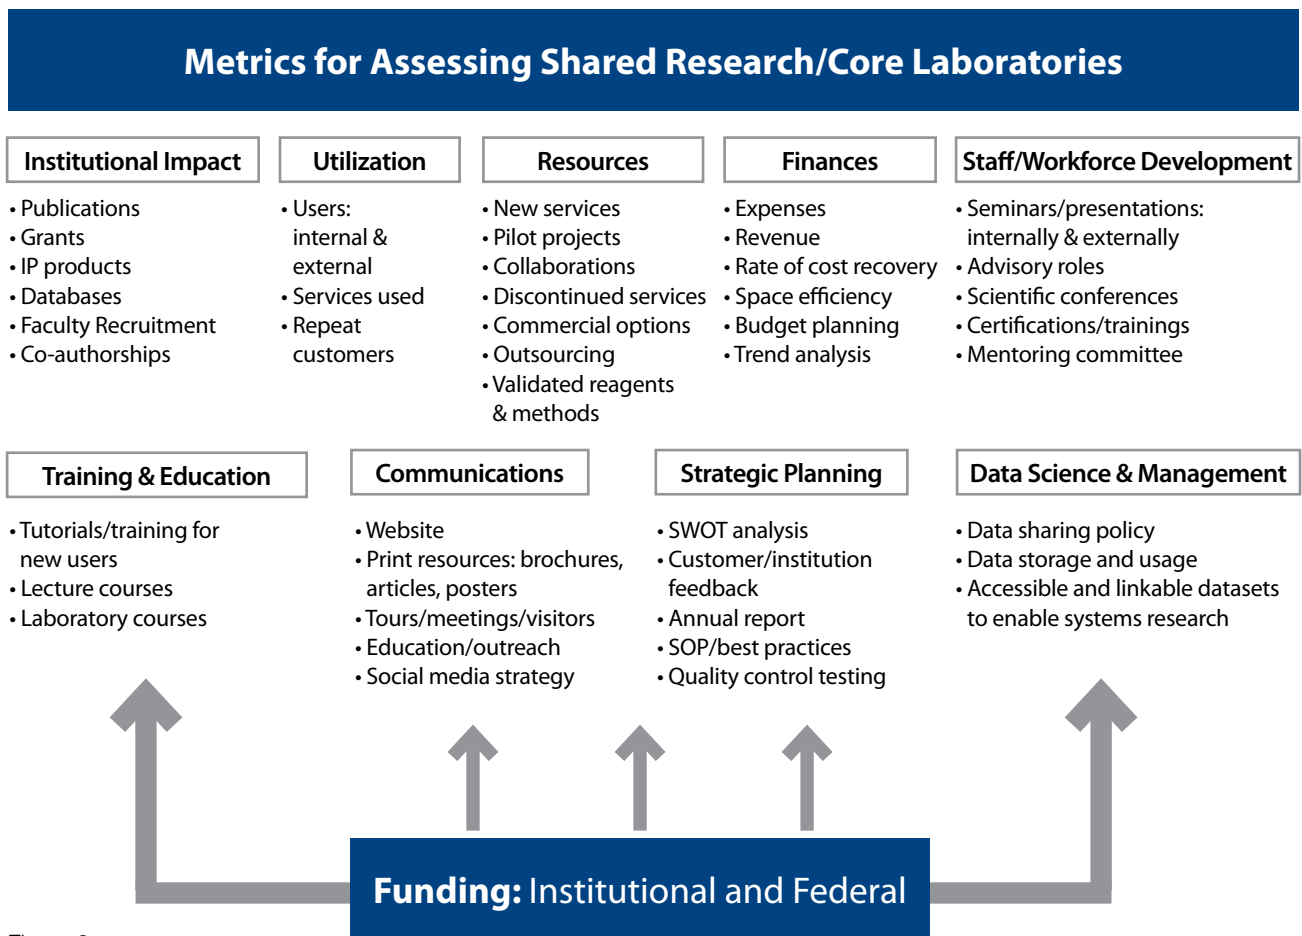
Metrics for Assessing Shared Research/Core Laboratories

Institutional Impact
• Publications
• Grants
• IP products
• Databases
• Faculty Recruitment
• Co-authorships

Utilization
• Users: internal & external
• Services used
• Repeat customers

Resources
• New services
• Pilot projects
• Collaborations
• Discontinued services
• Commercial options
• Outsourcing
• Validated reagents & methods

Finances
• Expenses
• Revenue
• Rate of cost recovery
• Space efficiency
• Budget planning
• Trend analysis

Staff/Workforce Development
• Seminars/presentations: internally & externally
• Advisory roles
• Scientific conferences
• Certifications/trainings
• Mentoring committee

Training & Education
• Tutorials/training for new users
• Lecture courses
• Laboratory courses

Communications
• Website
• Print resources: brochures, articles, posters
• Tours/meetings/visitors
• Education/outreach
• Social media strategy

Strategic Planning
• SWOT analysis
• Customer/institution feedback
• Annual report
• SOP/best practices
• Quality control testing

Data Science & Management
• Data sharing policy
• Data storage and usage
• Accessible and linkable datasets to enable systems research

Funding: Institutional and Federal